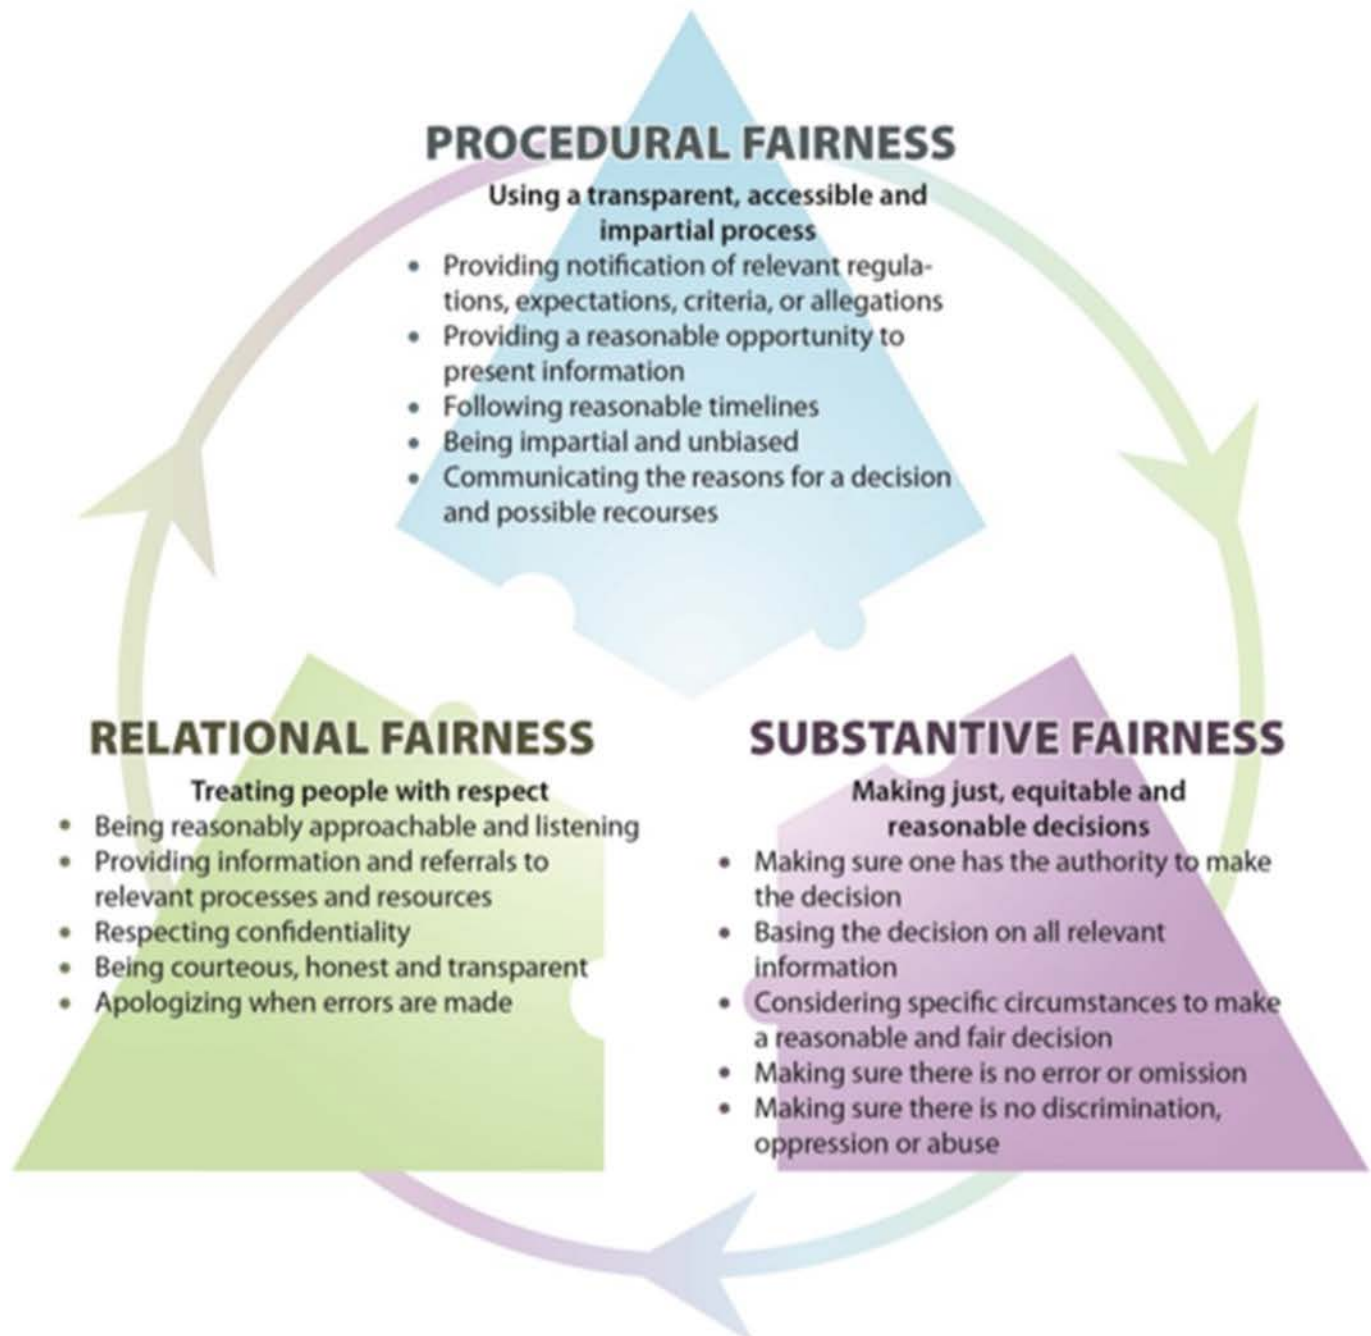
PROCEDURAL FAIRNESS

Using a transparent, accessible and impartial process

- Providing notification of relevant regulations, expectations, criteria, or allegations
- Providing a reasonable opportunity to present information
- Following reasonable timelines
- Being impartial and unbiased
- Communicating the reasons for a decision and possible recourses

RELATIONAL FAIRNESS

Treating people with respect

- Being reasonably approachable and listening
- Providing information and referrals to relevant processes and resources
- Respecting confidentiality
- Being courteous, honest and transparent
- Apologizing when errors are made

SUBSTANTIVE FAIRNESS

Making just, equitable and reasonable decisions

- Making sure one has the authority to make the decision
- Basing the decision on all relevant information
- Considering specific circumstances to make a reasonable and fair decision
- Making sure there is no error or omission
- Making sure there is no discrimination, oppression or abuse